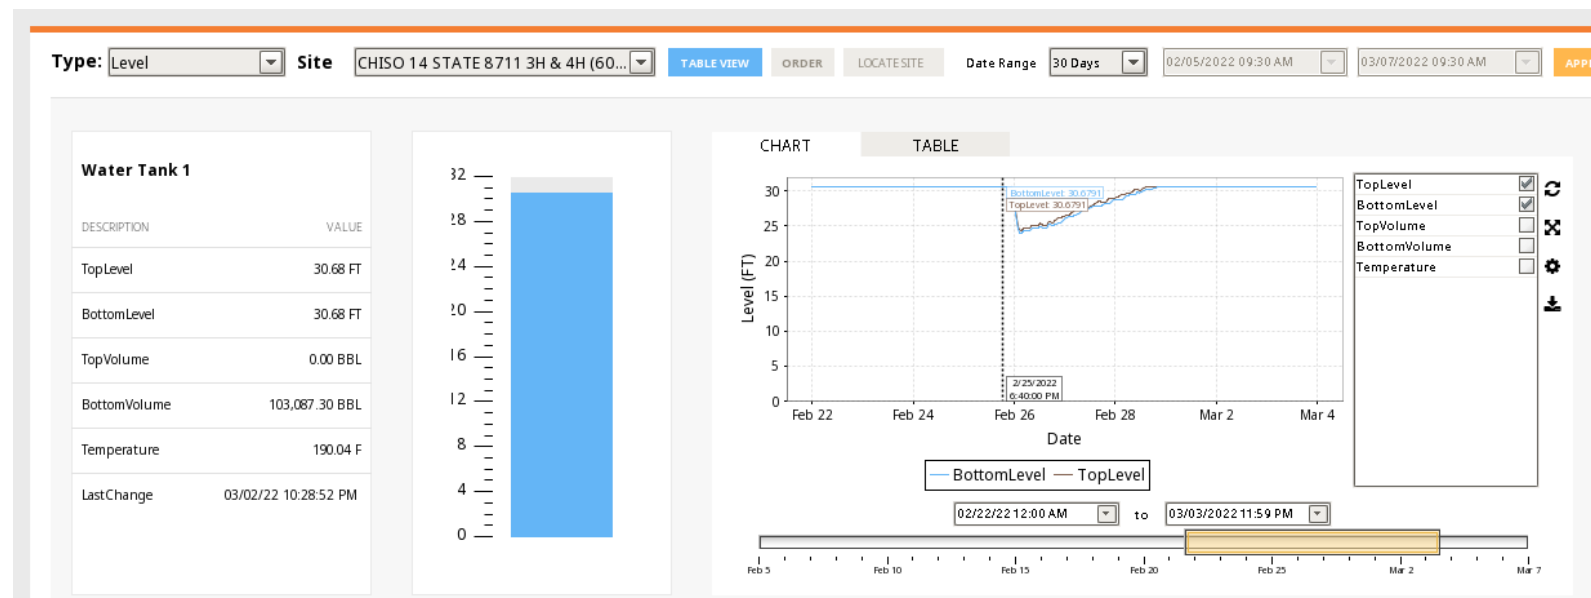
Type: Level Site CHISO 14 STATE 8711 3H & 4H (60... TABLE VIEW ORDER LOCATE SITE Date Range 30 Days 02/05/2022 09:30 AM 03/07/2022 09:30 AM APP

Water Tank 1

| DESCRIPTION | VALUE |
|---|---|
| TopLevel | 30.68 FT |
| BottomLevel | 30.68 FT |
| TopVolume | 0.00 BBL |
| BottomVolume | 103,087.30 BBL |
| Temperature | 190.04 F |
| LastChange | 03/02/22 10:28:52 PM |

32
28
24
20
16
12
8
4
0

CHART TABLE

30
25
20
15
10
5
0
Level (FT)
BottomLevel: 30.6791
TopLevel: 30.6791
2/25/2022 6:40:00 PM
Feb 22 Feb 24 Feb 26 Feb 28 Mar 2 Mar 4
Date
BottomLevel TopLevel

TopLevel
BottomLevel
TopVolume
BottomVolume
Temperature

02/22/22 12:00 AM to 03/03/2022 11:59 PM

Feb 5 Feb 10 Feb 15 Feb 20 Feb 25 Mar 2 Mar 7